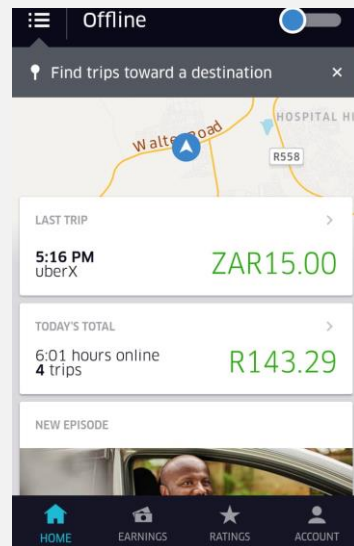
Offline

Find trips toward a destination ×

Walter Road
HOSPITAL HI
R558

LAST TRIP >
5:16 PM
uberX
ZAR15.00

TODAY'S TOTAL >
6:01 hours online
4 trips
R143.29

NEW EPISODE

HOME
EARNINGS
RATINGS
ACCOUNT